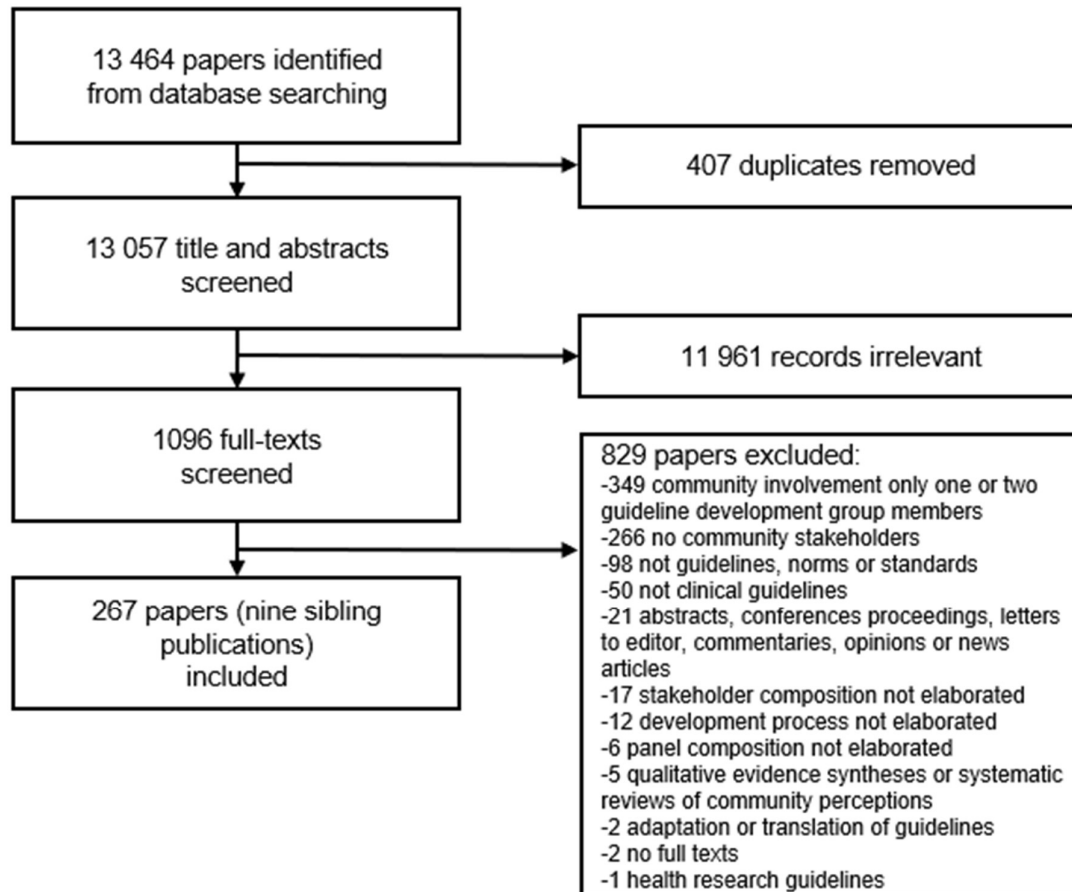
13 464 papers identified from database searching

407 duplicates removed

13 057 title and abstracts screened

11 961 records irrelevant

1096 full-texts screened

829 papers excluded:
-349 community involvement only one or two guideline development group members
-266 no community stakeholders
-98 not guidelines, norms or standards
-50 not clinical guidelines
-21 abstracts, conferences proceedings, letters to editor, commentaries, opinions or news articles
-17 stakeholder composition not elaborated
-12 development process not elaborated
-6 panel composition not elaborated
-5 qualitative evidence syntheses or systematic reviews of community perceptions
-2 adaptation or translation of guidelines
-2 no full texts
-1 health research guidelines

267 papers (nine sibling publications) included